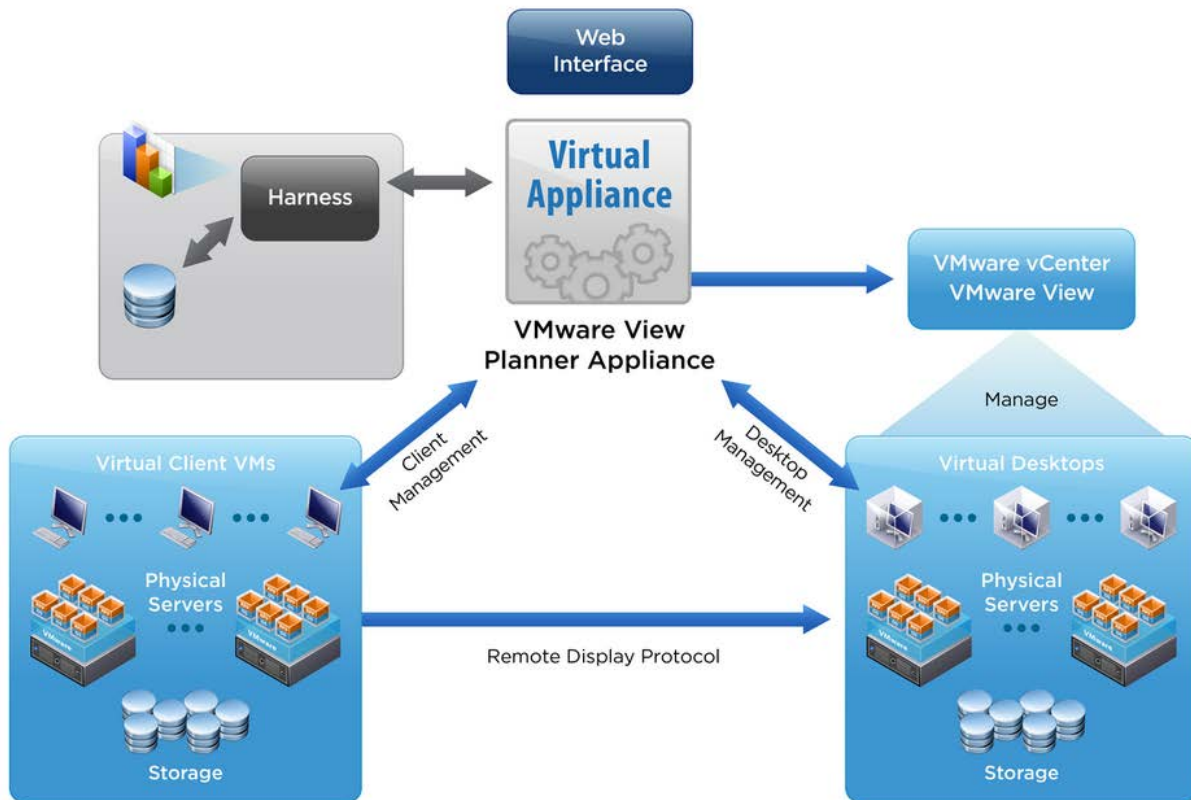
Web Interface

Harness

Virtual Appliance

VMware View Planner Appliance

VMware vCenter VMware View

Manage

Client Management

Desktop Management

Virtual Client VMs

Physical Servers

VMware

VMware

Storage

Remote Display Protocol

Virtual Desktops

Physical Servers

VMware

VMware

Storage